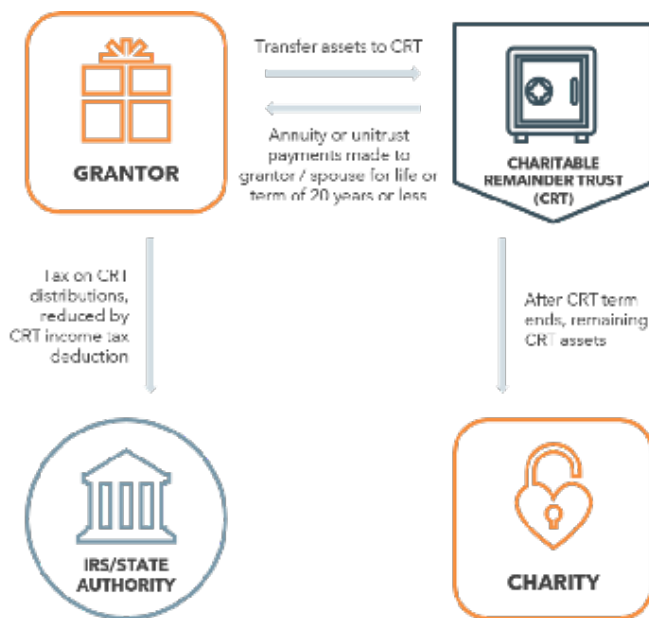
GRANTOR

Transfer assets to CRT

Annuity or unitrust payments made to grantor / spouse for life or term of 20 years or less

CHARITABLE REMAINDER TRUST (CRT)

Tax on CRT distributions, reduced by CRT income tax deduction

After CRT term ends, remaining CRT assets

IRS/STATE AUTHORITY

CHARITY